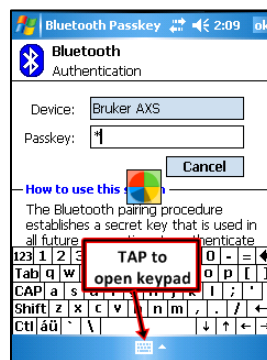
Bluetooth Passkey 2:09 ok

Bluetooth
Authentication

Device: Bruker AXS
Passkey: *

Cancel

How to use this s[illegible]n

The Bluetooth pairing procedure establishes a secret key that is used in all future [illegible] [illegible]henticate

123 1 2 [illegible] 0 - = ←
Tab q w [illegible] o p [ ]
CAP a s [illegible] ; '
Shift z x c v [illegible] , . / ←
Ctl áü ` \ ↓ ↑ ← →

TAP to open keypad